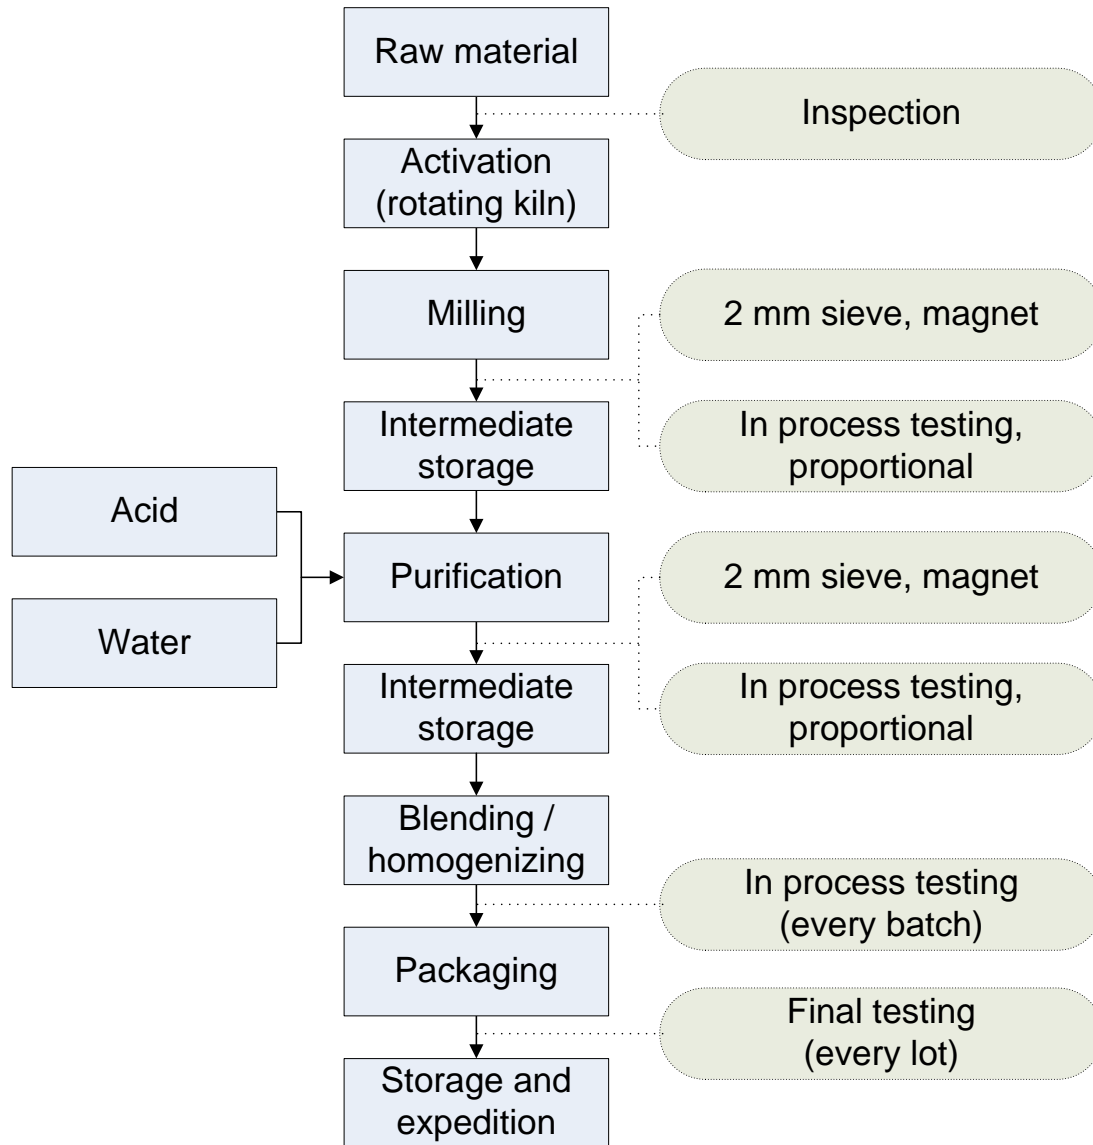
Raw material

Inspection

Activation (rotating kiln)

Milling

2 mm sieve, magnet

Intermediate storage

In process testing, proportional

Acid

Water

Purification

2 mm sieve, magnet

Intermediate storage

In process testing, proportional

Blending / homogenizing

In process testing (every batch)

Packaging

Final testing (every lot)

Storage and expedition